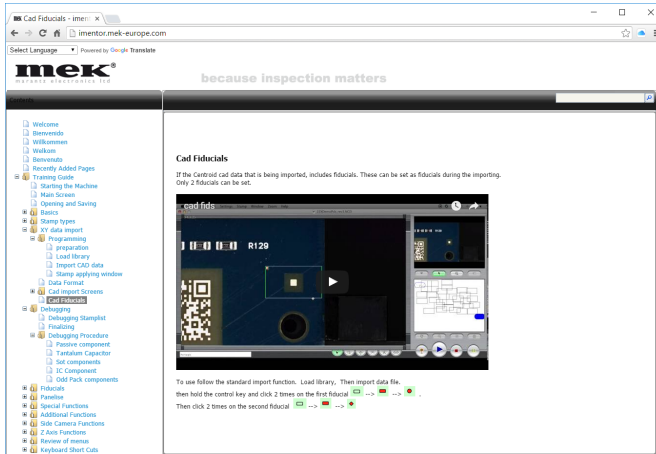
Cad Fiducials - imen ×

imentor.mek-europe.com

Select Language ▼ Powered by Google Translate

mek®
marantz electronics ltd

because inspection matters

Contents

Welcome
Bienvenido
Willkommen
Welkom
Benvenuto
Recently Added Pages
Training Guide
Starting the Machine
Main Screen
Opening and Saving
Basics
Stamp types
XY data import
Programming
preparation
Load library
Import CAD data
Stamp applying window
Data Format
Cad import Screens
Cad Fiducials
Debugging
Debugging Stamplist
Finalizing
Debugging Procedure
Passive component
Tantalum Capacitor
Sot components
IC Component
Odd Pack components
Fiducials
Panelise
Special Functions
Additional Functions
Side Camera Functions
Z Axis Functions
Review of menus
Keyboard Short Cuts

Cad Fiducials

If the Centroid cad data that is being imported, includes fiducials. These can be set as fiducials during the importing. Only 2 fiducials can be set.

cad fids

R129

To use follow the standard import function. Load library, Then import data file.
then hold the control key and click 2 times on the first fiducial --> --> .
Then click 2 times on the second fiducial --> -->